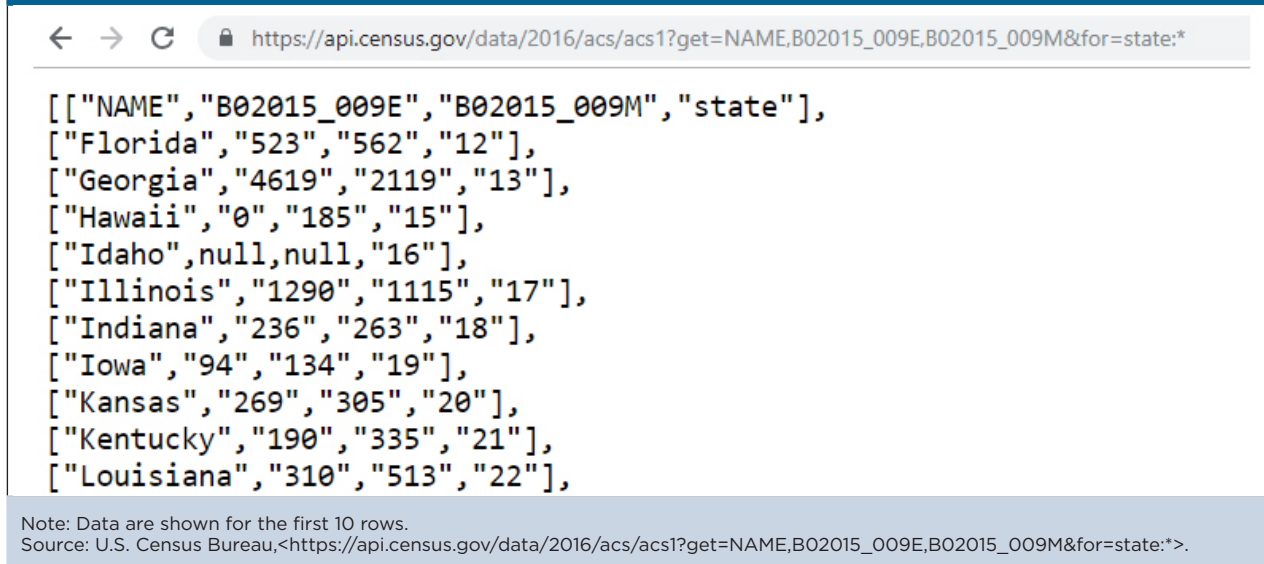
https://api.census.gov/data/2016/acs/acs1?get=NAME,B02015_009E,B02015_009M&for=state:*

[["NAME","B02015_009E","B02015_009M","state"],
["Florida","523","562","12"],
["Georgia","4619","2119","13"],
["Hawaii","0","185","15"],
["Idaho",null,null,"16"],
["Illinois","1290","1115","17"],
["Indiana","236","263","18"],
["Iowa","94","134","19"],
["Kansas","269","305","20"],
["Kentucky","190","335","21"],
["Louisiana","310","513","22"],

Note: Data are shown for the first 10 rows.
Source: U.S. Census Bureau,<https://api.census.gov/data/2016/acs/acs1?get=NAME,B02015_009E,B02015_009M&for=state:*>.